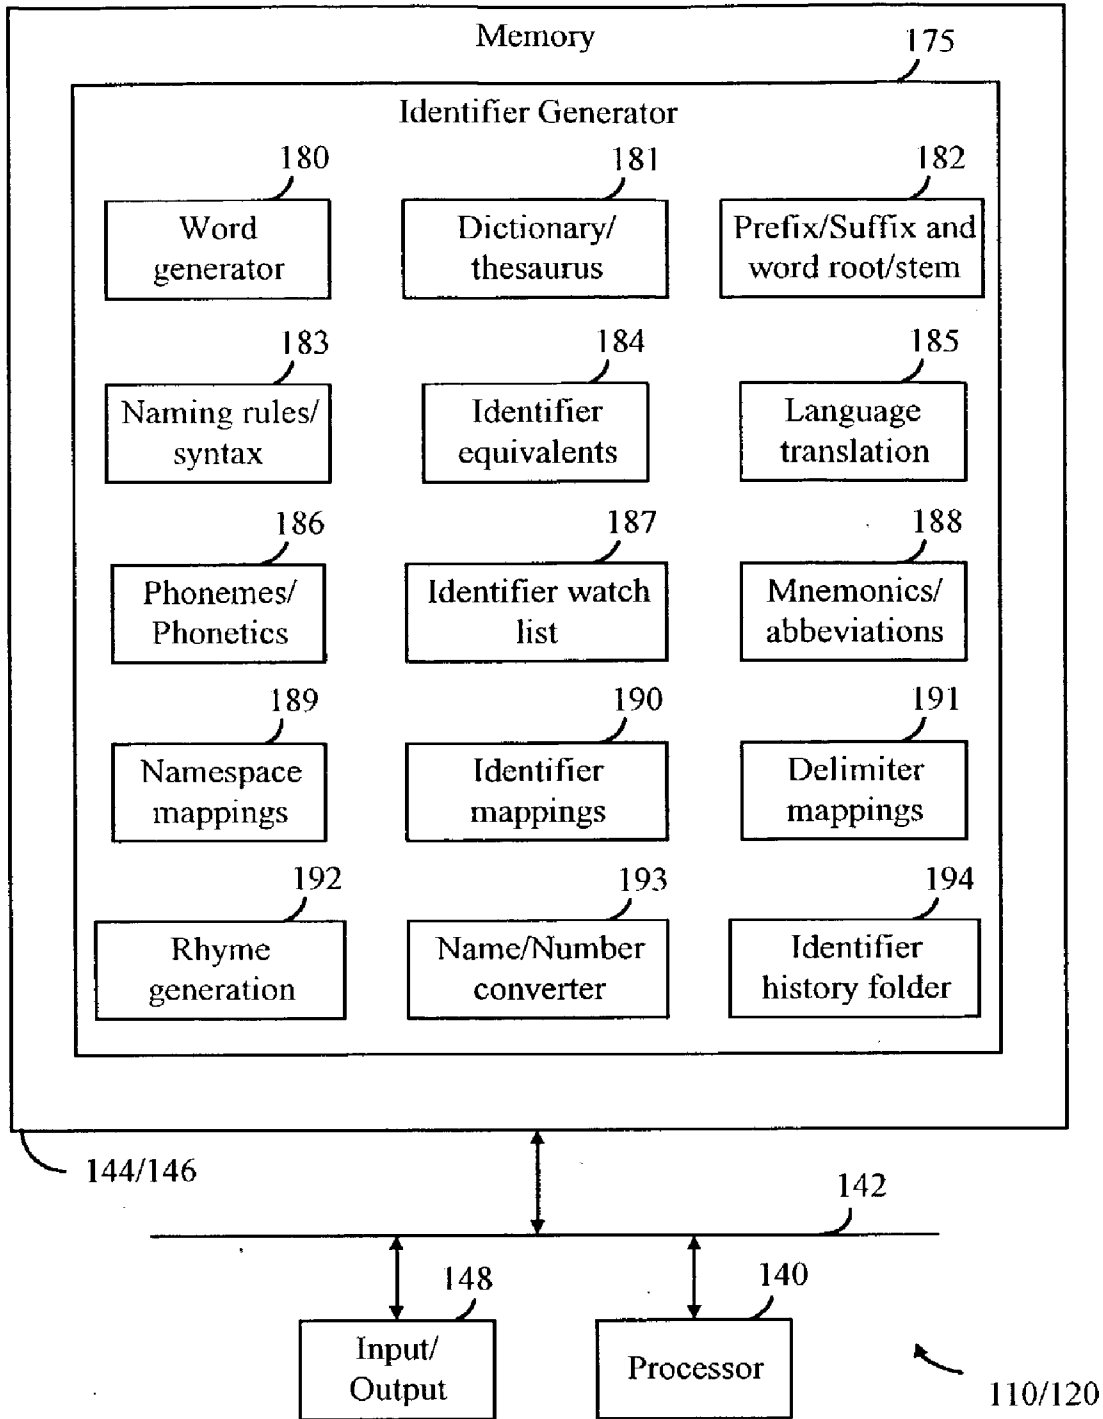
Memory

175

Identifier Generator

180
Word generator

181
Dictionary/ thesaurus

182
Prefix/Suffix and word root/stem

183
Naming rules/ syntax

184
Identifier equivalents

185
Language translation

186
Phonemes/ Phonetics

187
Identifier watch list

188
Mnemonics/ abbeviations

189
Namespace mappings

190
Identifier mappings

191
Delimiter mappings

192
Rhyme generation

193
Name/Number converter

194
Identifier history folder

144/146

142

148
Input/ Output

140
Processor

110/120